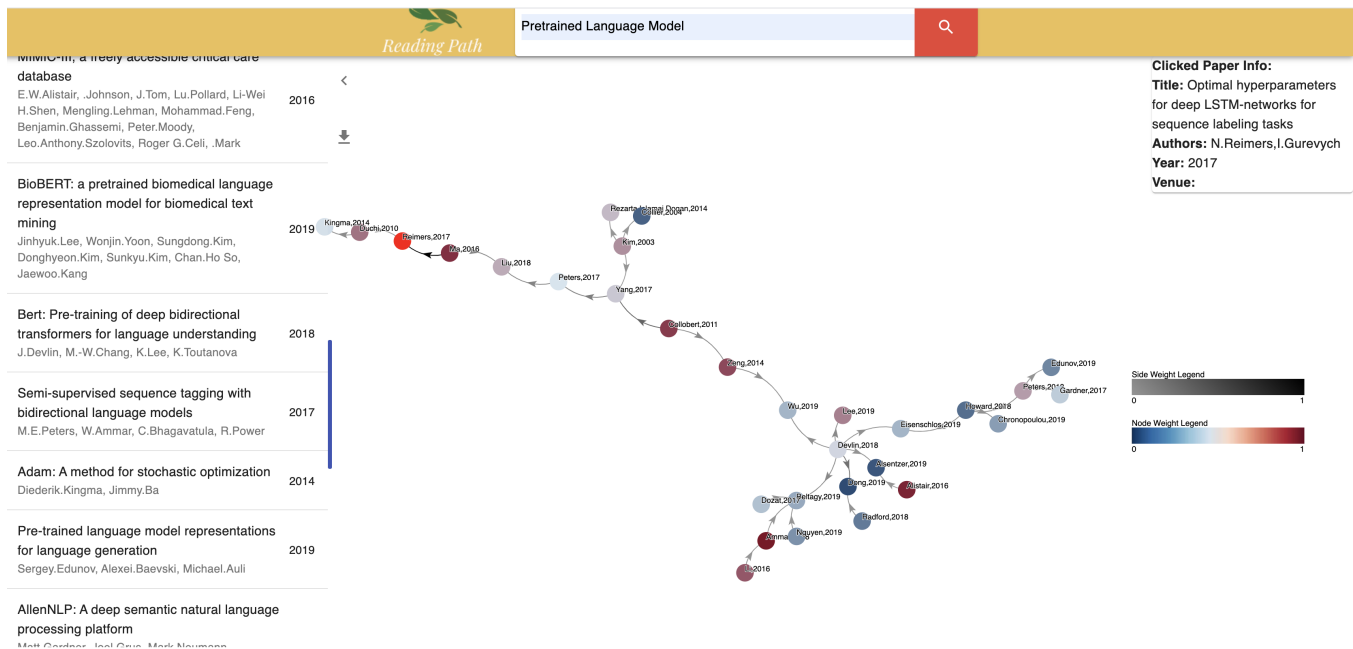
Reading Path

Pretrained Language Model

MIMIC-III, a freely accessible critical care database
E.W.Alistair, .Johnson, J.Tom, Lu.Pollard, Li-Wei H.Shen, Mengling.Lehman, Mohammad.Feng, Benjamin.Ghassemi, Peter.Moody, Leo.Anthony.Szolovits, Roger G.Celi, .Mark
2016

BioBERT: a pretrained biomedical language representation model for biomedical text mining
Jinhyuk.Lee, Wonjin.Yoon, Sungdong.Kim, Donghyeon.Kim, Sunkyu.Kim, Chan.Ho So, Jaewoo.Kang
2019

Bert: Pre-training of deep bidirectional transformers for language understanding
J.Devlin, M.-W.Chang, K.Lee, K.Toutanova
2018

Semi-supervised sequence tagging with bidirectional language models
M.E.Peters, W.Ammar, C.Bhagavatula, R.Power
2017

Adam: A method for stochastic optimization
Diederik.Kingma, Jimmy.Ba
2014

Pre-trained language model representations for language generation
Sergey.Edunov, Alexei.Baevski, Michael.Auli
2019

AllenNLP: A deep semantic natural language processing platform
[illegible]

Kingma,2014
Duchi,2010
Reimers,2017
Ma,2016
Liu,2018
Peters,2017
Rezarta Islamaj Dogan,2014
Collier,2004
Kim,2003
Yang,2017
Collobert,2011
Wang,2014
Wu,2019
Lee,2019
Devlin,2018
Eisenschlos,2019
Howard,2018
Chronopoulou,2019
Peters,2018
Gardner,2017
Edunov,2019
Alsentzer,2019
Peng,2019
Alistair,2016
Dozat,2017
Beltagy,2019
Radford,2018
Nguyen,2019
Ammar
2016

Clicked Paper Info:
Title: Optimal hyperparameters for deep LSTM-networks for sequence labeling tasks
Authors: N.Reimers,I.Gurevych
Year: 2017
Venue:

Side Weight Legend
0
1
Node Weight Legend
0
1